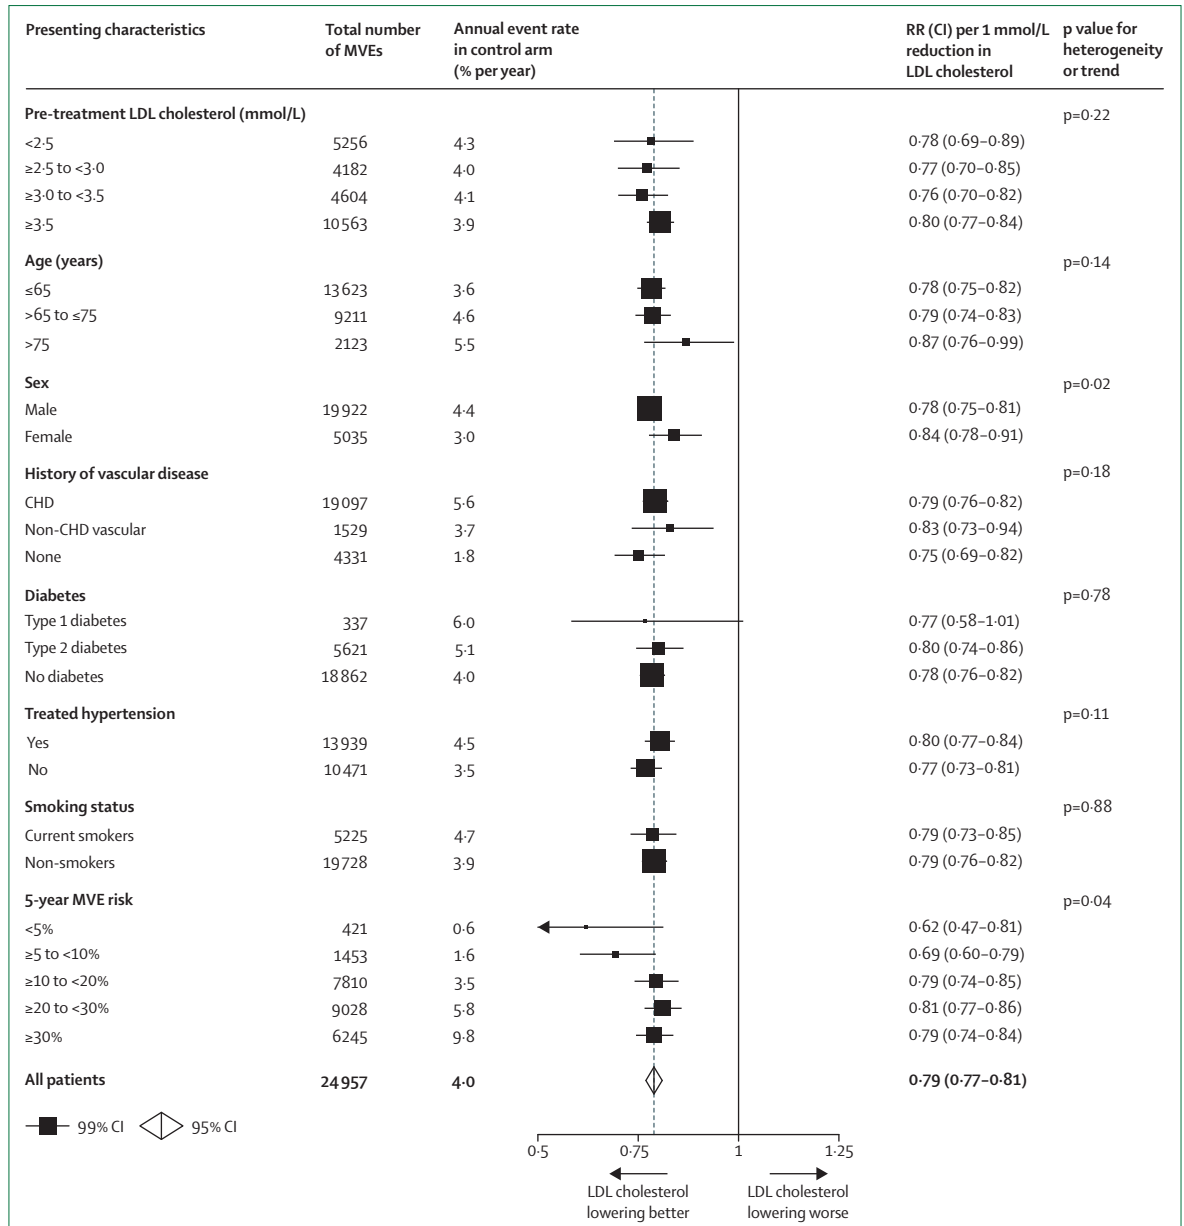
| Presenting characteristics | Total number of MVEs | Annual event rate in control arm (% per year) | RR (CI) per 1 mmol/L reduction in LDL cholesterol | p value for heterogeneity or trend |
|---|---|---|---|---|
| **Pre-treatment LDL cholesterol (mmol/L)** | | | | p=0·22 |
| <2·5 | 5256 | 4·3 | 0·78 (0·69–0·89) | |
| ≥2·5 to <3·0 | 4182 | 4·0 | 0·77 (0·70–0·85) | |
| ≥3·0 to <3·5 | 4604 | 4·1 | 0·76 (0·70–0·82) | |
| ≥3·5 | 10563 | 3·9 | 0·80 (0·77–0·84) | |
| **Age (years)** | | | | p=0·14 |
| ≤65 | 13623 | 3·6 | 0·78 (0·75–0·82) | |
| >65 to ≤75 | 9211 | 4·6 | 0·79 (0·74–0·83) | |
| >75 | 2123 | 5·5 | 0·87 (0·76–0·99) | |
| **Sex** | | | | p=0·02 |
| Male | 19922 | 4·4 | 0·78 (0·75–0·81) | |
| Female | 5035 | 3·0 | 0·84 (0·78–0·91) | |
| **History of vascular disease** | | | | p=0·18 |
| CHD | 19097 | 5·6 | 0·79 (0·76–0·82) | |
| Non-CHD vascular | 1529 | 3·7 | 0·83 (0·73–0·94) | |
| None | 4331 | 1·8 | 0·75 (0·69–0·82) | |
| **Diabetes** | | | | p=0·78 |
| Type 1 diabetes | 337 | 6·0 | 0·77 (0·58–1·01) | |
| Type 2 diabetes | 5621 | 5·1 | 0·80 (0·74–0·86) | |
| No diabetes | 18862 | 4·0 | 0·78 (0·76–0·82) | |
| **Treated hypertension** | | | | p=0·11 |
| Yes | 13939 | 4·5 | 0·80 (0·77–0·84) | |
| No | 10471 | 3·5 | 0·77 (0·73–0·81) | |
| **Smoking status** | | | | p=0·88 |
| Current smokers | 5225 | 4·7 | 0·79 (0·73–0·85) | |
| Non-smokers | 19728 | 3·9 | 0·79 (0·76–0·82) | |
| **5-year MVE risk** | | | | p=0·04 |
| <5% | 421 | 0·6 | 0·62 (0·47–0·81) | |
| ≥5 to <10% | 1453 | 1·6 | 0·69 (0·60–0·79) | |
| ≥10 to <20% | 7810 | 3·5 | 0·79 (0·74–0·85) | |
| ≥20 to <30% | 9028 | 5·8 | 0·81 (0·77–0·86) | |
| ≥30% | 6245 | 9·8 | 0·79 (0·74–0·84) | |
| **All patients** | **24957** | **4·0** | **0·79 (0·77–0·81)** | |

99% CI 95% CI

0·5 0·75 1 1·25

LDL cholesterol lowering better

LDL cholesterol lowering worse